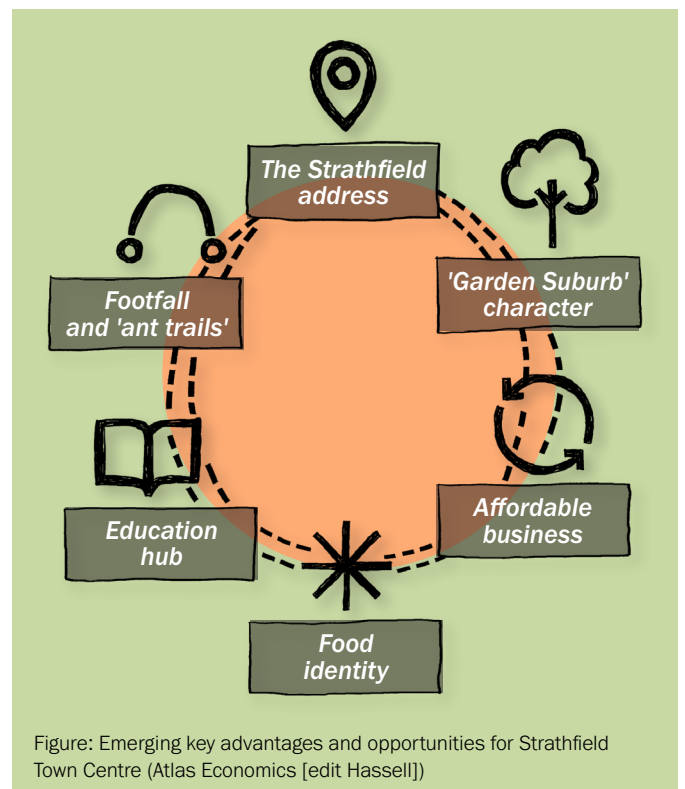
The Strathfield address

'Garden Suburb' character

Footfall and 'ant trails'

Affordable business

Education hub

Food identity

Figure: Emerging key advantages and opportunities for Strathfield Town Centre (Atlas Economics [edit Hassell])